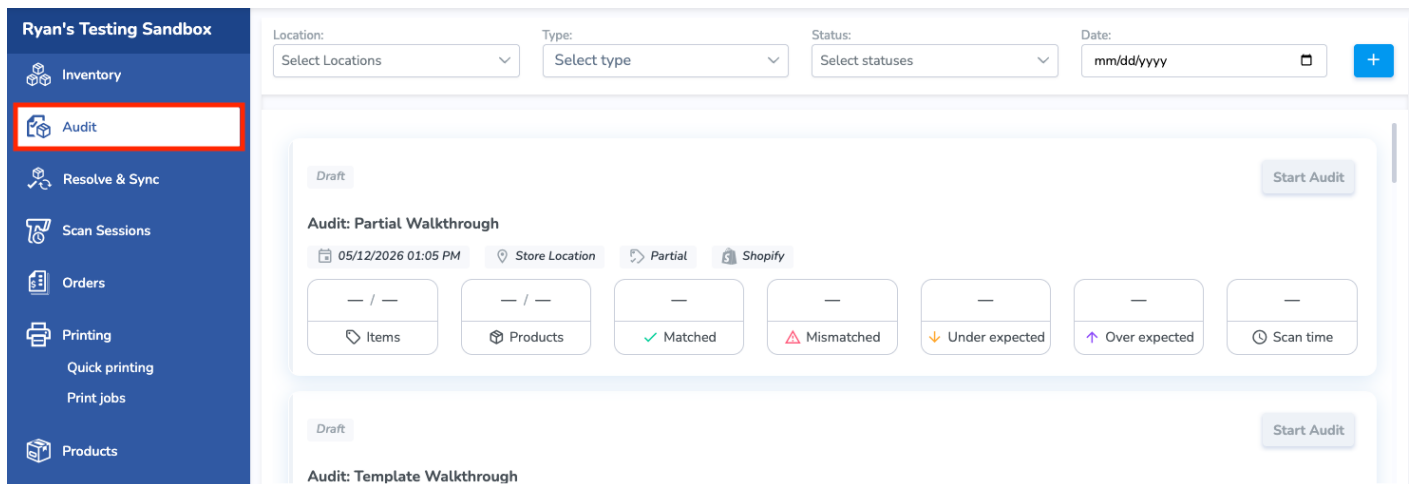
Ryan's Testing Sandbox

Inventory

Audit

Resolve & Sync

Scan Sessions

Orders

Printing

Quick printing

Print jobs

Products

Location:
Select Locations

Type:
Select type

Status:
Select statuses

Date:
mm/dd/yyyy

+

Draft

Start Audit

Audit: Partial Walkthrough

05/12/2026 01:05 PM

Store Location

Partial

Shopify

| — / — | — / — | — | — | — | — | — |
|---|---|---|---|---|---|---|
| Items | Products | Matched | Mismatched | Under expected | Over expected | Scan time |

Draft

Start Audit

Audit: Template Walkthrough